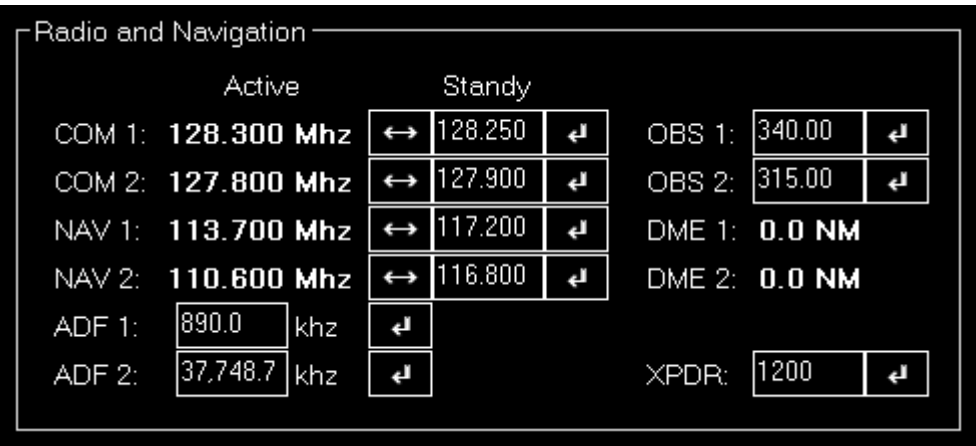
Radio and Navigation

| | Active | | Standy | | | | |
|---|---|---|---|---|---|---|---|
| COM 1: | 128.300 Mhz | ↔ | 128.250 | ↵ | OBS 1: | 340.00 | ↵ |
| COM 2: | 127.800 Mhz | ↔ | 127.900 | ↵ | OBS 2: | 315.00 | ↵ |
| NAV 1: | 113.700 Mhz | ↔ | 117.200 | ↵ | DME 1: | 0.0 NM | |
| NAV 2: | 110.600 Mhz | ↔ | 116.800 | ↵ | DME 2: | 0.0 NM | |
| ADF 1: | 890.0 khz | ↵ | | | | | |
| ADF 2: | 37,748.7 khz | ↵ | | | XPDR: | 1200 | ↵ |